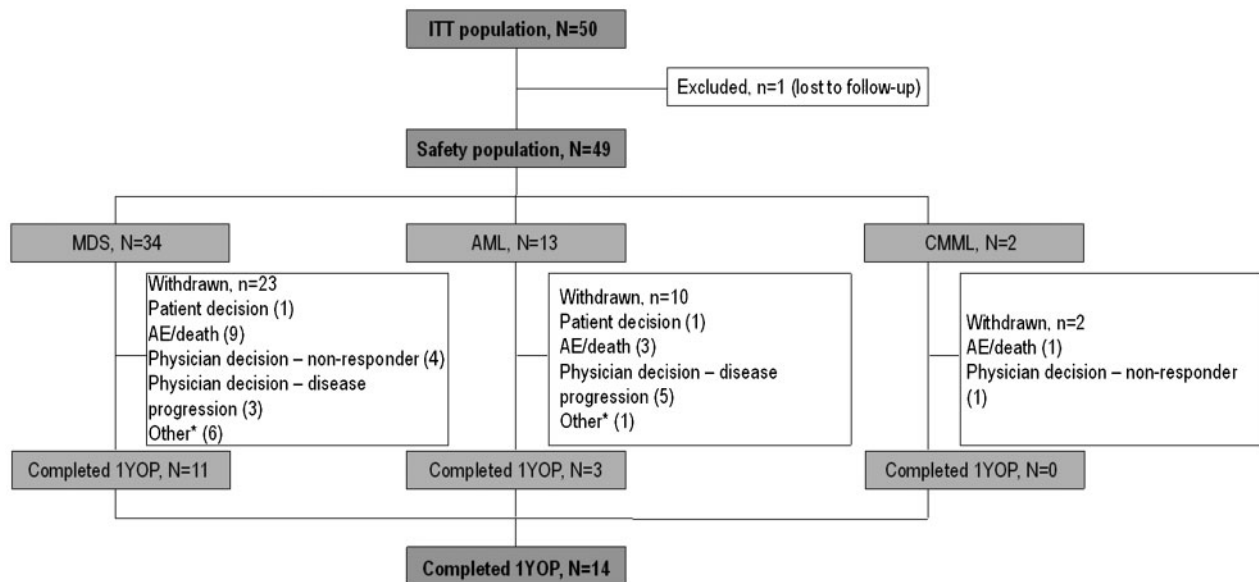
ITT population, N=50

Excluded, n=1 (lost to follow-up)

Safety population, N=49

MDS, N=34

Withdrawn, n=23
Patient decision (1)
AE/death (9)
Physician decision – non-responder (4)
Physician decision – disease progression (3)
Other* (6)

Completed 1YOP, N=11

AML, N=13

Withdrawn, n=10
Patient decision (1)
AE/death (3)
Physician decision – disease progression (5)
Other* (1)

Completed 1YOP, N=3

CMML, N=2

Withdrawn, n=2
AE/death (1)
Physician decision – non-responder (1)

Completed 1YOP, N=0

Completed 1YOP, N=14